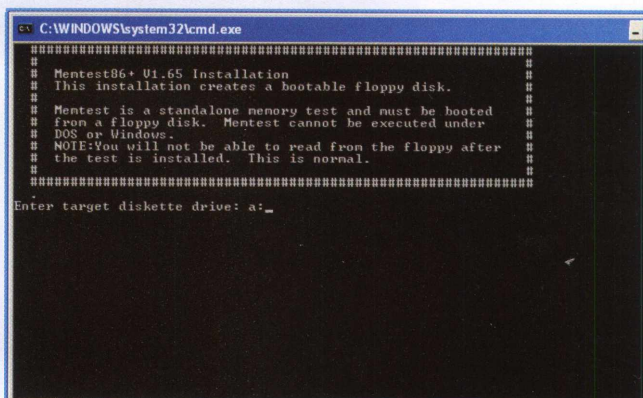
C:\WINDOWS\system32\cmd.exe

################################################################
#                                                              #
#  Memtest86+ V1.65 Installation                               #
#  This installation creates a bootable floppy disk.           #
#                                                              #
#  Memtest is a standalone memory test and must be booted      #
#  from a floppy disk. Memtest cannot be executed under        #
#  DOS or Windows.                                             #
#  NOTE:You will not be able to read from the floppy after     #
#  the test is installed. This is normal.                      #
#                                                              #
################################################################

Enter target diskette drive: a:_